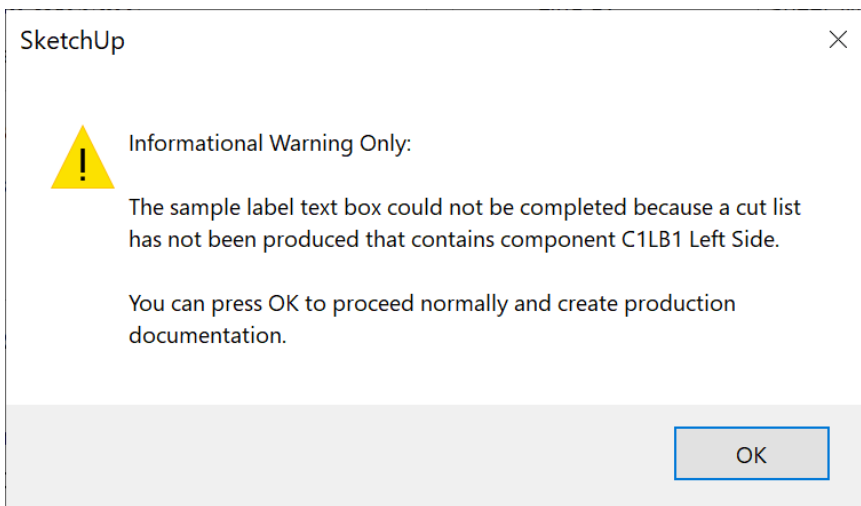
SketchUp

Informational Warning Only:

The sample label text box could not be completed because a cut list has not been produced that contains component C1LB1 Left Side.

You can press OK to proceed normally and create production documentation.

OK